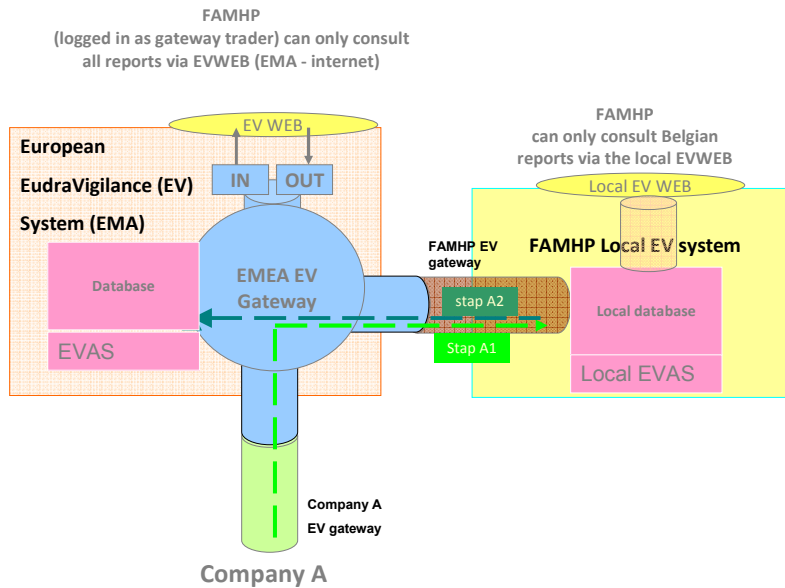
FAMHP
(logged in as gateway trader) can only consult all reports via EVWEB (EMA - internet)

EV WEB

European

EudraVigilance (EV)

System (EMA)

IN

OUT

Database

EVAS

EMEA EV Gateway

FAMHP can only consult Belgian reports via the local EVWEB

Local EV WEB

FAMHP EV gateway

FAMHP Local EV system

stap A2

Stap A1

Local database

Local EVAS

Company A EV gateway

Company A